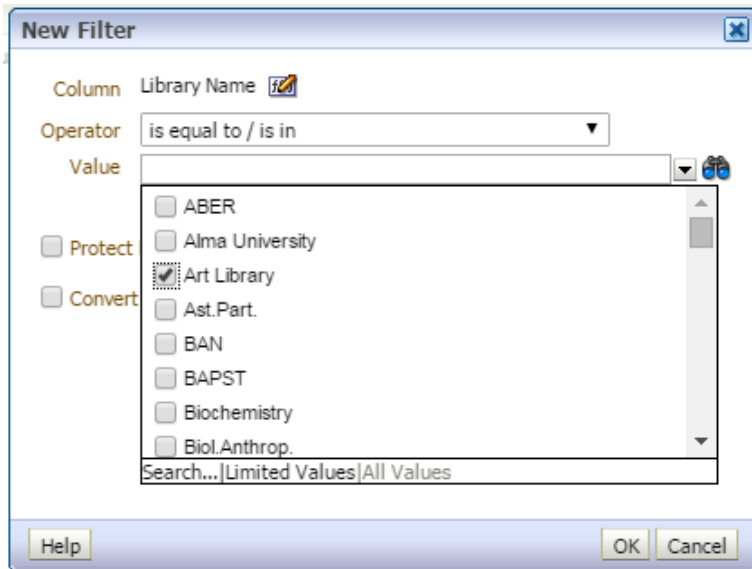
New Filter

Column Library Name

Operator is equal to / is in

Value

ABER
Alma University
Art Library
Ast.Part.
BAN
BAPST
Biochemistry
Biol.Anthrop.

Search...|Limited Values|All Values

Protect

Convert

Help

OK Cancel